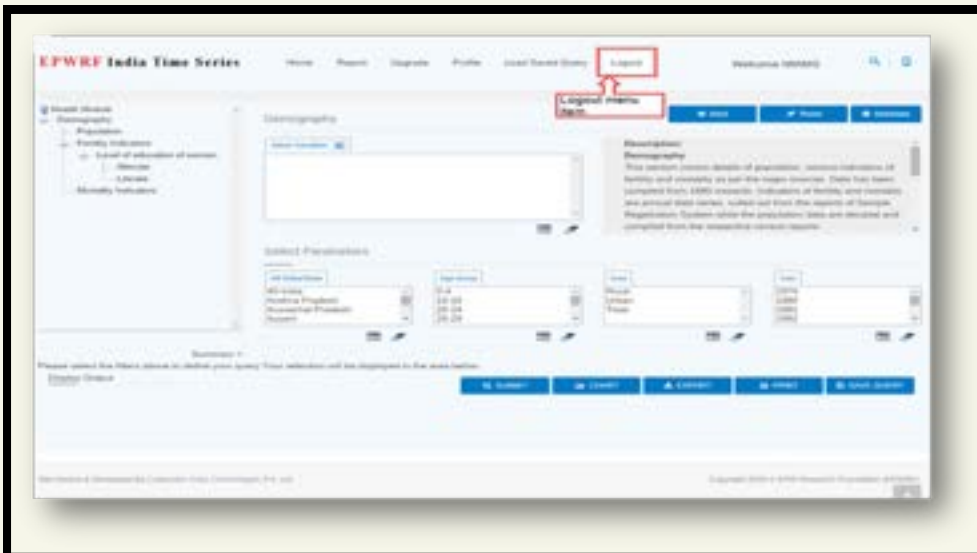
EPWRF India Time Series

Home Report Upgrade Profile Load Saved Query Logout

Welcome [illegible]

Logout menu item

Health Module
Demography
Population
Fertility Indicators
Level of education of women
Illiterate
Literate
Mortality Indicators

Demography

Select Variables

Description:
Demography
This section covers details of population, various indicators of fertility and mortality as per the major sources. Data has been compiled from 1960 onwards. Indicators of fertility and mortality are annual data series, culled out from the reports of Sample Registration System while the population data are decadal and compiled from the respective census reports.

Select Parameters

All India/State
All India
Andhra Pradesh
Arunachal Pradesh
Assam

Age Group
0-4
10-14
15-19
20-24

Area
Rural
Urban
Total

Year
1970
1980
1981
1982

Summary
Please select the filters above to define your query. Your selection will be displayed in the area below.
Display Output

SUBMIT CHART EXPORT PRINT SAVE QUERY

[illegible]

Copyright 2014 © EPW Research Foundation (EPWRF)